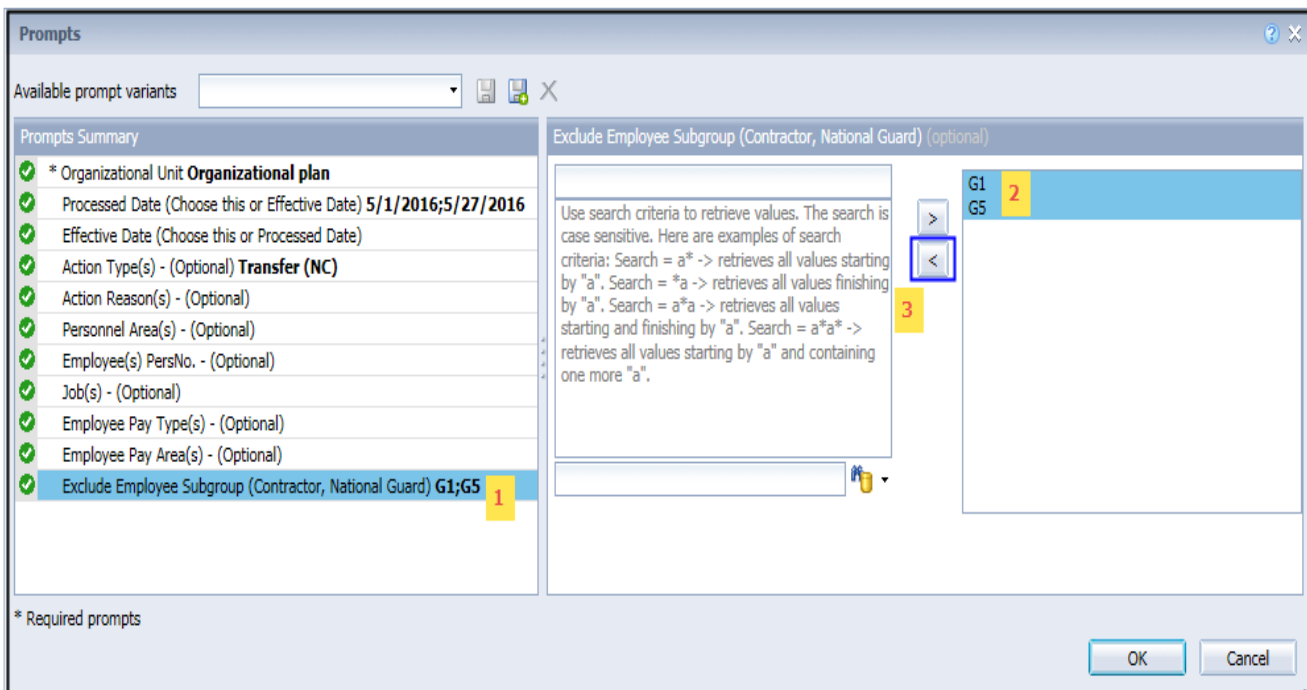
Prompts

Available prompt variants

Prompts Summary

* Organizational Unit **Organizational plan**
Processed Date (Choose this or Effective Date) **5/1/2016;5/27/2016**
Effective Date (Choose this or Processed Date)
Action Type(s) - (Optional) **Transfer (NC)**
Action Reason(s) - (Optional)
Personnel Area(s) - (Optional)
Employee(s) PersNo. - (Optional)
Job(s) - (Optional)
Employee Pay Type(s) - (Optional)
Employee Pay Area(s) - (Optional)
Exclude Employee Subgroup (Contractor, National Guard) **G1;G5**
1

Exclude Employee Subgroup (Contractor, National Guard) (optional)

Use search criteria to retrieve values. The search is case sensitive. Here are examples of search criteria: Search = a* -> retrieves all values starting by "a". Search = *a -> retrieves all values finishing by "a". Search = a*a -> retrieves all values starting and finishing by "a". Search = a*a* -> retrieves all values starting by "a" and containing one more "a".

>
<
3

G1
G5
2

* Required prompts

OK
Cancel